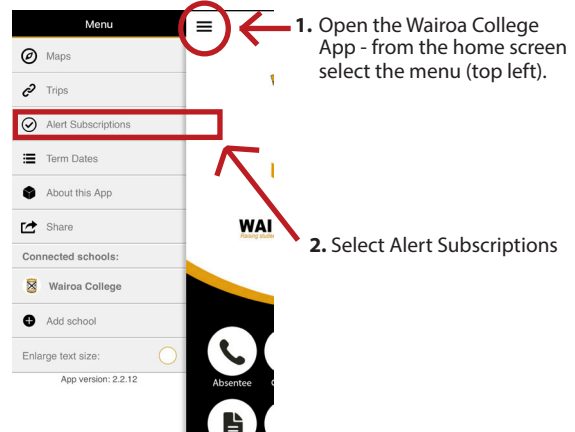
Menu

Maps

Trips

Alert Subscriptions

Term Dates

About this App

Share

Connected schools:

Wairoa College

Add school

Enlarge text size:

App version: 2.2.12

WAI

Absentee

**1.** Open the Wairoa College App - from the home screen select the menu (top left).

**2.** Select Alert Subscriptions